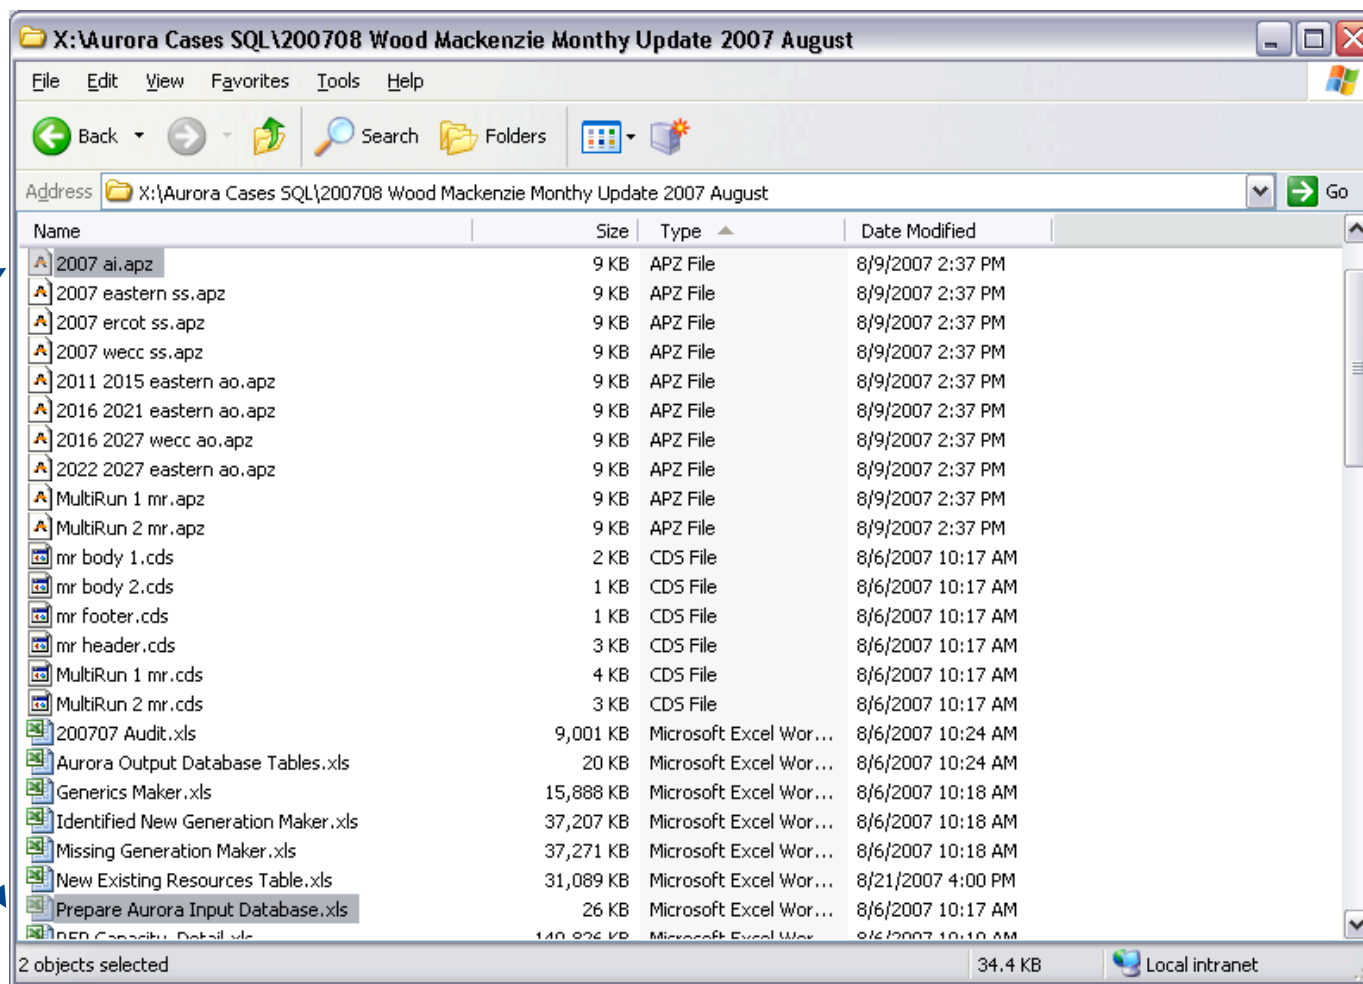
X:\Aurora Cases SQL\200708 Wood Mackenzie Monthy Update 2007 August

File Edit View Favorites Tools Help

Back Search Folders

Address X:\Aurora Cases SQL\200708 Wood Mackenzie Monthy Update 2007 August Go

| Name | Size | Type | Date Modified |
|---|---|---|---|
| 2007 ai.apz | 9 KB | APZ File | 8/9/2007 2:37 PM |
| 2007 eastern ss.apz | 9 KB | APZ File | 8/9/2007 2:37 PM |
| 2007 ercot ss.apz | 9 KB | APZ File | 8/9/2007 2:37 PM |
| 2007 wecc ss.apz | 9 KB | APZ File | 8/9/2007 2:37 PM |
| 2011 2015 eastern ao.apz | 9 KB | APZ File | 8/9/2007 2:37 PM |
| 2016 2021 eastern ao.apz | 9 KB | APZ File | 8/9/2007 2:37 PM |
| 2016 2027 wecc ao.apz | 9 KB | APZ File | 8/9/2007 2:37 PM |
| 2022 2027 eastern ao.apz | 9 KB | APZ File | 8/9/2007 2:37 PM |
| MultiRun 1 mr.apz | 9 KB | APZ File | 8/9/2007 2:37 PM |
| MultiRun 2 mr.apz | 9 KB | APZ File | 8/9/2007 2:37 PM |
| mr body 1.cds | 2 KB | CDS File | 8/6/2007 10:17 AM |
| mr body 2.cds | 1 KB | CDS File | 8/6/2007 10:17 AM |
| mr footer.cds | 1 KB | CDS File | 8/6/2007 10:17 AM |
| mr header.cds | 3 KB | CDS File | 8/6/2007 10:17 AM |
| MultiRun 1 mr.cds | 4 KB | CDS File | 8/6/2007 10:17 AM |
| MultiRun 2 mr.cds | 3 KB | CDS File | 8/6/2007 10:17 AM |
| 200707 Audit.xls | 9,001 KB | Microsoft Excel Wor... | 8/6/2007 10:24 AM |
| Aurora Output Database Tables.xls | 20 KB | Microsoft Excel Wor... | 8/6/2007 10:24 AM |
| Generics Maker.xls | 15,888 KB | Microsoft Excel Wor... | 8/6/2007 10:18 AM |
| Identified New Generation Maker.xls | 37,207 KB | Microsoft Excel Wor... | 8/6/2007 10:18 AM |
| Missing Generation Maker.xls | 37,271 KB | Microsoft Excel Wor... | 8/6/2007 10:18 AM |
| New Existing Resources Table.xls | 31,089 KB | Microsoft Excel Wor... | 8/21/2007 4:00 PM |
| Prepare Aurora Input Database.xls | 26 KB | Microsoft Excel Wor... | 8/6/2007 10:17 AM |
| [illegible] | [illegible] | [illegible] | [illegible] |

2 objects selected 34.4 KB Local intranet